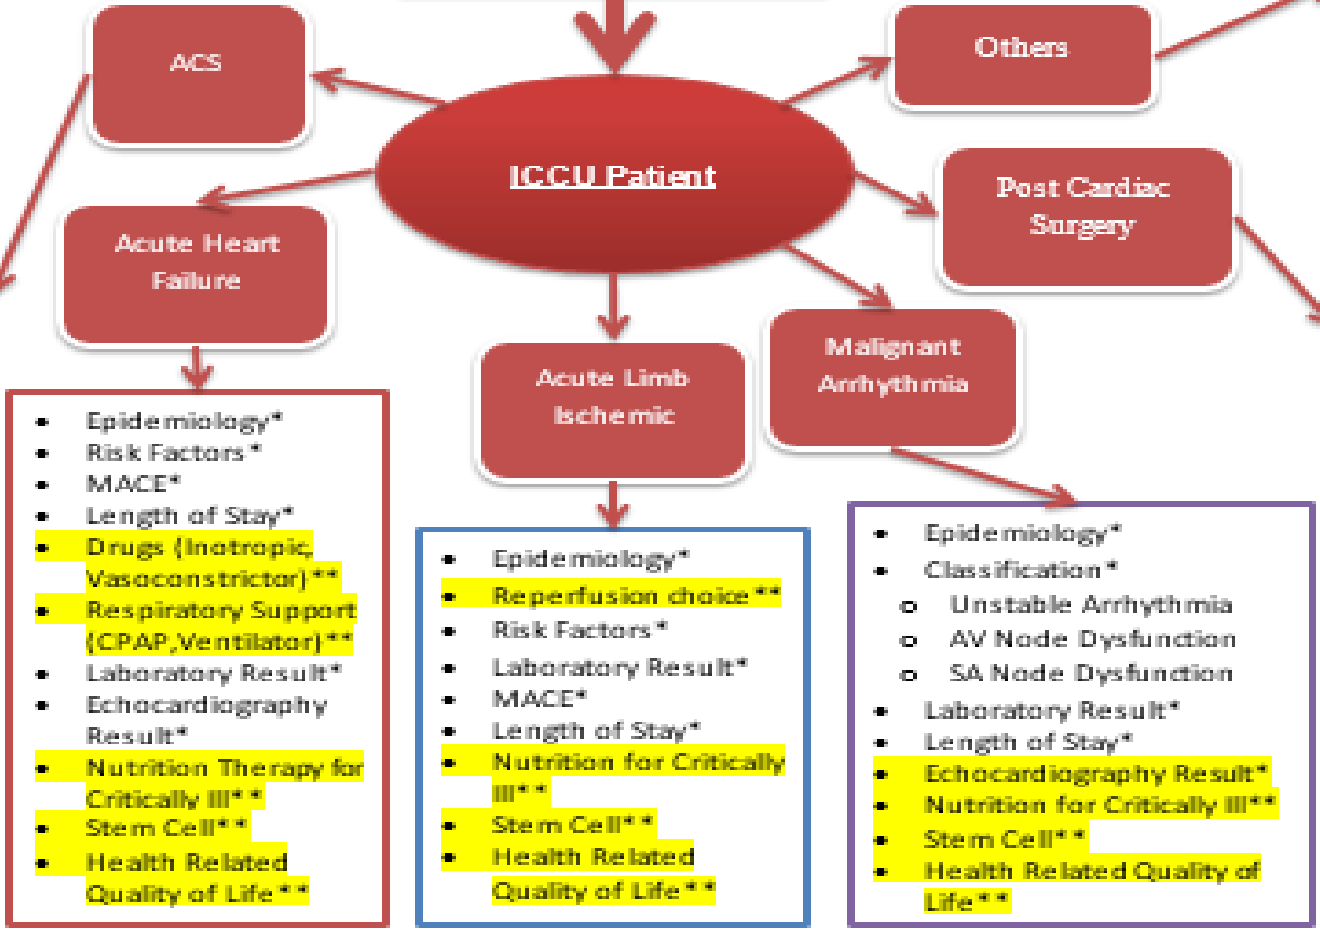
ACS

Others

ICCU Patient

Post Cardiac Surgery

Acute Heart Failure

Acute Limb Ischemic

Malignant Arrhythmia

- Epidemiology*
- Risk Factors*
- MACE*
- Length of Stay*
- Drugs (Inotropic, Vasoconstrictor)**
- Respiratory Support (CPAP,Ventilator)**
- Laboratory Result*
- Echocardiography Result*
- Nutrition Therapy for Critically Ill**
- Stem Cell**
- Health Related Quality of Life**

- Epidemiology*
- Reperfusion choice**
- Risk Factors*
- Laboratory Result*
- MACE*
- Length of Stay*
- Nutrition for Critically Ill**
- Stem Cell**
- Health Related Quality of Life**

- Epidemiology*
- Classification*
  - Unstable Arrhythmia
  - AV Node Dysfunction
  - SA Node Dysfunction
- Laboratory Result*
- Length of Stay*
- Echocardiography Result*
- Nutrition for Critically Ill**
- Stem Cell**
- Health Related Quality of Life**